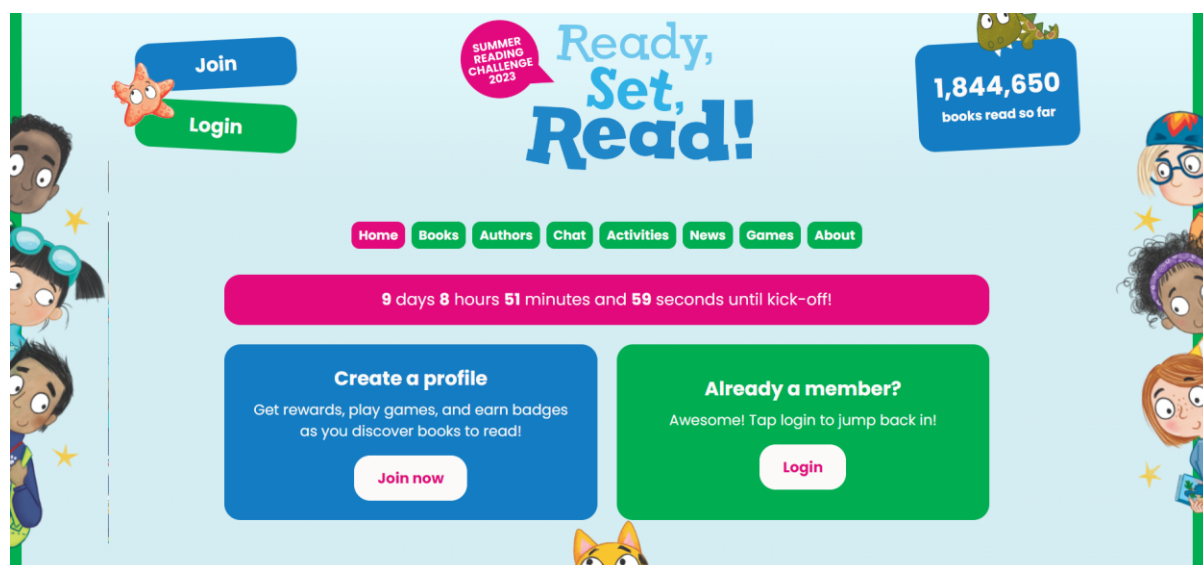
Join

Login

SUMMER READING CHALLENGE 2023

Ready, Set, Read!

1,844,650
books read so far

Home Books Authors Chat Activities News Games About

9 days 8 hours 51 minutes and 59 seconds until kick-off!

Create a profile

Get rewards, play games, and earn badges as you discover books to read!

Join now

Already a member?

Awesome! Tap login to jump back in!

Login